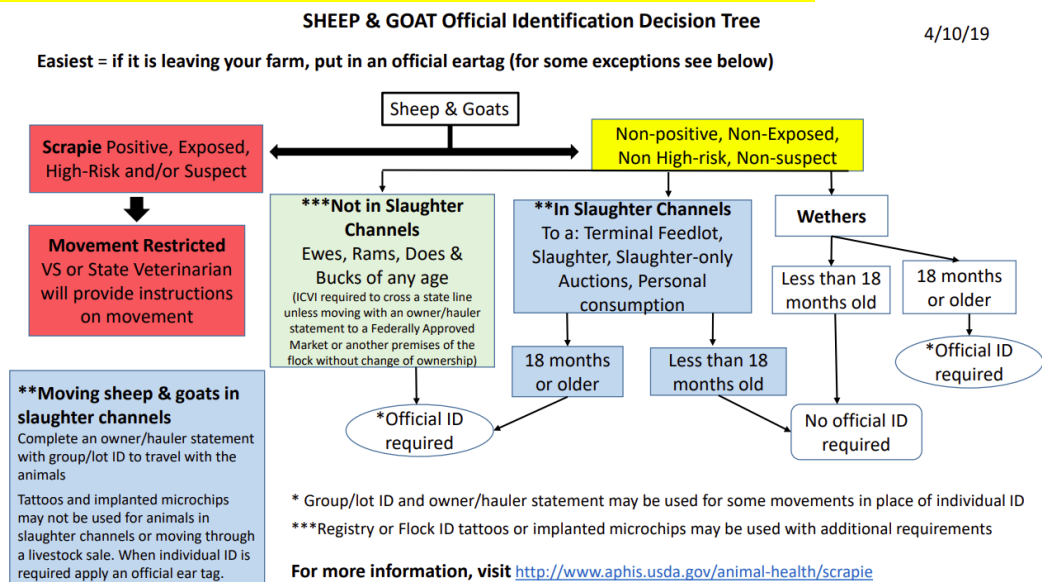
SHEEP & GOAT Official Identification Decision Tree

4/10/19

Easiest = if it is leaving your farm, put in an official eartag (for some exceptions see below)

Sheep & Goats

Scrapie Positive, Exposed, High-Risk and/or Suspect

Non-positive, Non-Exposed, Non High-risk, Non-suspect

Movement Restricted
VS or State Veterinarian will provide instructions on movement

***Not in Slaughter Channels
Ewes, Rams, Does & Bucks of any age
(ICVI required to cross a state line unless moving with an owner/hauler statement to a Federally Approved Market or another premises of the flock without change of ownership)

**In Slaughter Channels
To a: Terminal Feedlot, Slaughter, Slaughter-only Auctions, Personal consumption

Wethers

Less than 18 months old

18 months or older

18 months or older

Less than 18 months old

*Official ID required

*Official ID required

No official ID required

**Moving sheep & goats in slaughter channels
Complete an owner/hauler statement with group/lot ID to travel with the animals

Tattoos and implanted microchips may not be used for animals in slaughter channels or moving through a livestock sale. When individual ID is required apply an official ear tag.

* Group/lot ID and owner/hauler statement may be used for some movements in place of individual ID

***Registry or Flock ID tattoos or implanted microchips may be used with additional requirements

For more information, visit http://www.aphis.usda.gov/animal-health/scrapie